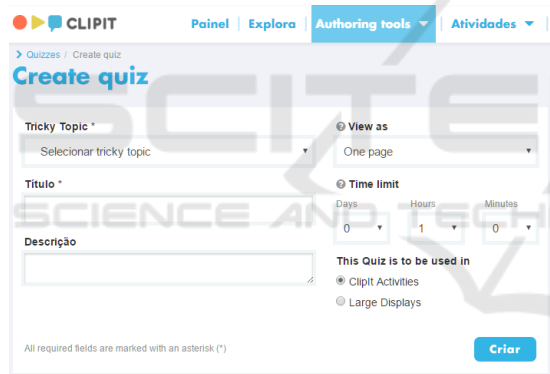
CLIPIT

Painel | Explora | Authoring tools | Atividades

> Quizzes / Create quiz

Create quiz

Tricky Topic *

Selecionar tricky topic

Título *

Descrição

View as

One page

Time limit

Days Hours Minutes

0 1 0

This Quiz is to be used in

ClipIt Activities

Large Displays

All required fields are marked with an asterisk (*)

Criar

SCITE

SCIENCE AND TECH